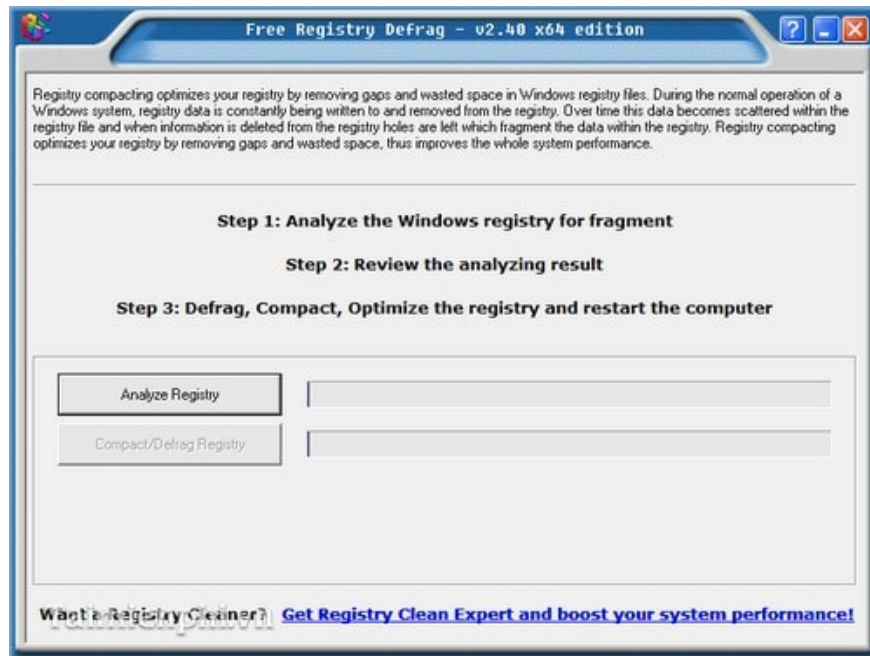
Free Registry Defrag - v2.40 x64 edition

Registry compacting optimizes your registry by removing gaps and wasted space in Windows registry files. During the normal operation of a Windows system, registry data is constantly being written to and removed from the registry. Over time this data becomes scattered within the registry file and when information is deleted from the registry holes are left which fragment the data within the registry. Registry compacting optimizes your registry by removing gaps and wasted space, thus improves the whole system performance.

Step 1: Analyze the Windows registry for fragment

Step 2: Review the analyzing result

Step 3: Defrag, Compact, Optimize the registry and restart the computer

Analyze Registry

Compact/Defrag Registry

Want a Registry Cleaner? Get Registry Clean Expert and boost your system performance!

Taimienphi.vn